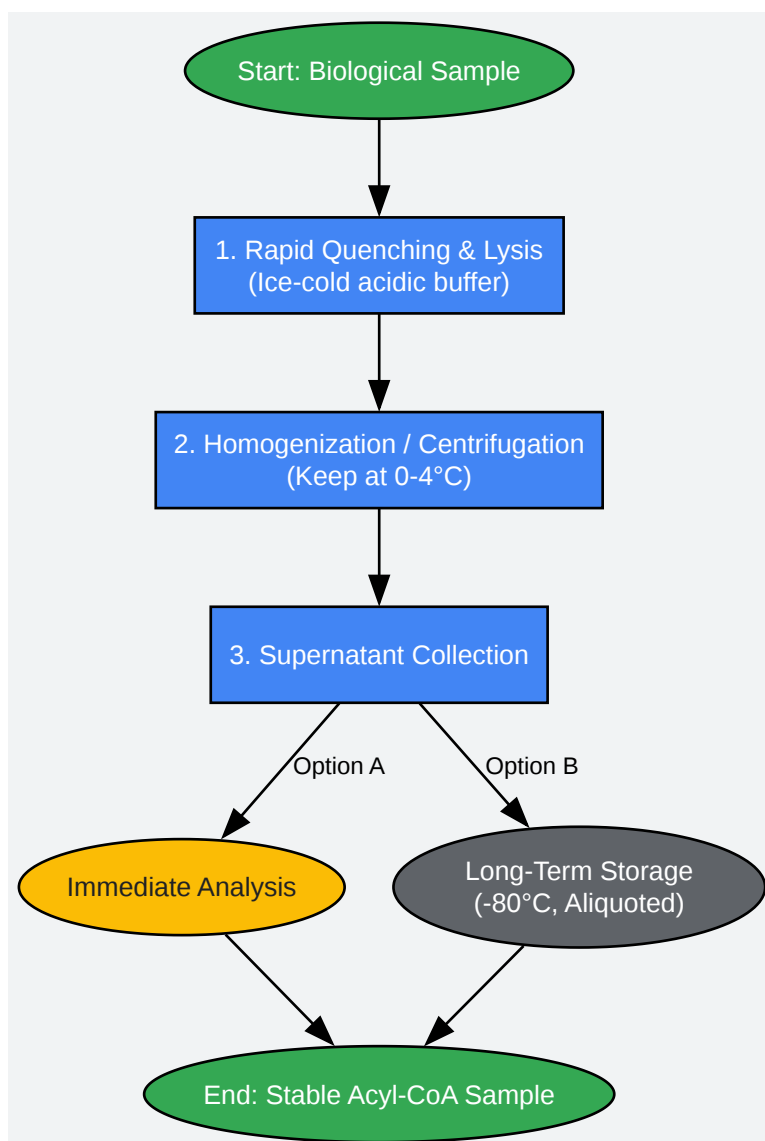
Start: Biological Sample

1. Rapid Quenching & Lysis
(Ice-cold acidic buffer)

2. Homogenization / Centrifugation
(Keep at 0-4°C)

3. Supernatant Collection

Option A

Option B

Immediate Analysis

Long-Term Storage
(-80°C, Aliquoted)

End: Stable Acyl-CoA Sample